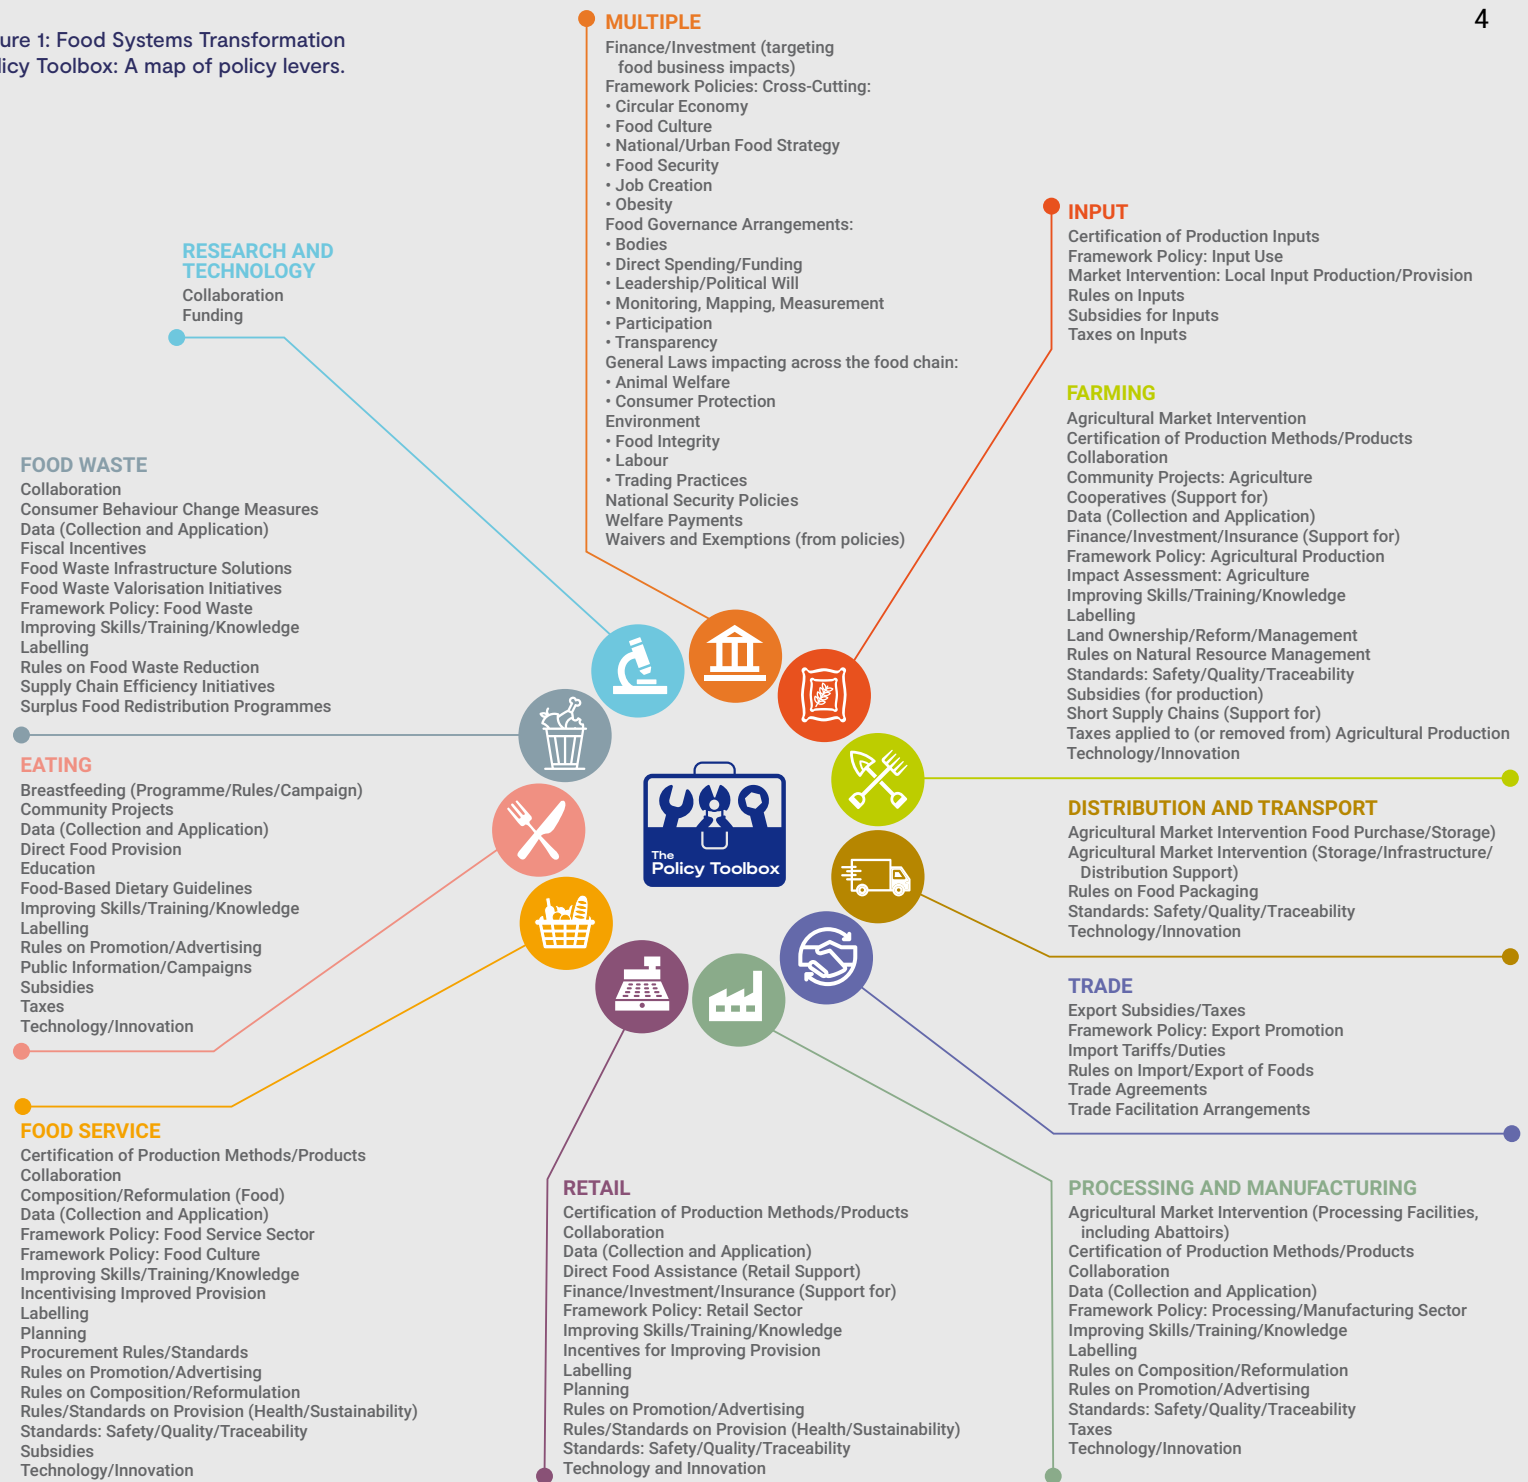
4

ure 1: Food Systems Transformation
licy Toolbox: A map of policy levers.

MULTIPLE
Finance/Investment (targeting food business impacts)
Framework Policies: Cross-Cutting:
• Circular Economy
• Food Culture
• National/Urban Food Strategy
• Food Security
• Job Creation
• Obesity
Food Governance Arrangements:
• Bodies
• Direct Spending/Funding
• Leadership/Political Will
• Monitoring, Mapping, Measurement
• Participation
• Transparency
General Laws impacting across the food chain:
• Animal Welfare
• Consumer Protection
Environment
• Food Integrity
• Labour
• Trading Practices
National Security Policies
Welfare Payments
Waivers and Exemptions (from policies)

INPUT
Certification of Production Inputs
Framework Policy: Input Use
Market Intervention: Local Input Production/Provision
Rules on Inputs
Subsidies for Inputs
Taxes on Inputs

RESEARCH AND TECHNOLOGY
Collaboration
Funding

FARMING
Agricultural Market Intervention
Certification of Production Methods/Products
Collaboration
Community Projects: Agriculture
Cooperatives (Support for)
Data (Collection and Application)
Finance/Investment/Insurance (Support for)
Framework Policy: Agricultural Production
Impact Assessment: Agriculture
Improving Skills/Training/Knowledge
Labelling
Land Ownership/Reform/Management
Rules on Natural Resource Management
Standards: Safety/Quality/Traceability
Subsidies (for production)
Short Supply Chains (Support for)
Taxes applied to (or removed from) Agricultural Production
Technology/Innovation

FOOD WASTE
Collaboration
Consumer Behaviour Change Measures
Data (Collection and Application)
Fiscal Incentives
Food Waste Infrastructure Solutions
Food Waste Valorisation Initiatives
Framework Policy: Food Waste
Improving Skills/Training/Knowledge
Labelling
Rules on Food Waste Reduction
Supply Chain Efficiency Initiatives
Surplus Food Redistribution Programmes

EATING
Breastfeeding (Programme/Rules/Campaign)
Community Projects
Data (Collection and Application)
Direct Food Provision
Education
Food-Based Dietary Guidelines
Improving Skills/Training/Knowledge
Labelling
Rules on Promotion/Advertising
Public Information/Campaigns
Subsidies
Taxes
Technology/Innovation

The Policy Toolbox

DISTRIBUTION AND TRANSPORT
Agricultural Market Intervention Food Purchase/Storage)
Agricultural Market Intervention (Storage/Infrastructure/ Distribution Support)
Rules on Food Packaging
Standards: Safety/Quality/Traceability
Technology/Innovation

TRADE
Export Subsidies/Taxes
Framework Policy: Export Promotion
Import Tariffs/Duties
Rules on Import/Export of Foods
Trade Agreements
Trade Facilitation Arrangements

FOOD SERVICE
Certification of Production Methods/Products
Collaboration
Composition/Reformulation (Food)
Data (Collection and Application)
Framework Policy: Food Service Sector
Framework Policy: Food Culture
Improving Skills/Training/Knowledge
Incentivising Improved Provision
Labelling
Planning
Procurement Rules/Standards
Rules on Promotion/Advertising
Rules on Composition/Reformulation
Rules/Standards on Provision (Health/Sustainability)
Standards: Safety/Quality/Traceability
Subsidies
Technology/Innovation

RETAIL
Certification of Production Methods/Products
Collaboration
Data (Collection and Application)
Direct Food Assistance (Retail Support)
Finance/Investment/Insurance (Support for)
Framework Policy: Retail Sector
Improving Skills/Training/Knowledge
Incentives for Improving Provision
Labelling
Planning
Rules on Promotion/Advertising
Rules/Standards on Provision (Health/Sustainability)
Standards: Safety/Quality/Traceability
Technology and Innovation

PROCESSING AND MANUFACTURING
Agricultural Market Intervention (Processing Facilities, including Abattoirs)
Certification of Production Methods/Products
Collaboration
Data (Collection and Application)
Framework Policy: Processing/Manufacturing Sector
Improving Skills/Training/Knowledge
Labelling
Rules on Composition/Reformulation
Rules on Promotion/Advertising
Standards: Safety/Quality/Traceability
Taxes
Technology/Innovation